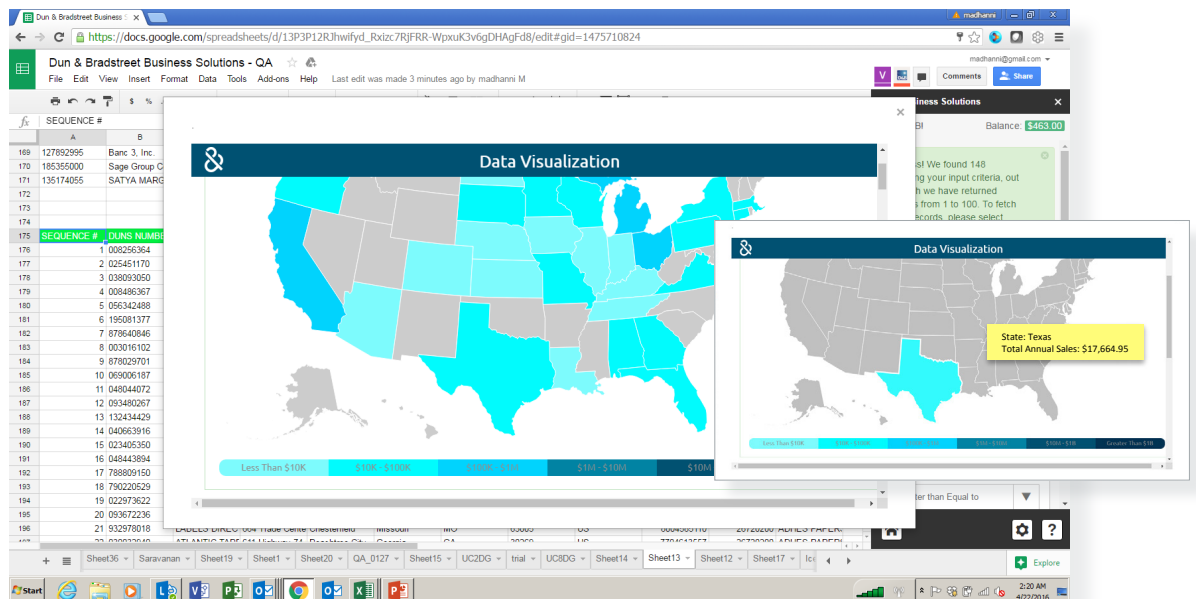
Dun & Bradstreet Business S ×

madhanni

https://docs.google.com/spreadsheets/d/13P3P12RJhwifyd_Rxizc7RjFRR-WpxuK3v6gDHAgFd8/edit#gid=1475710824

Dun & Bradstreet Business Solutions - QA

File Edit View Insert Format Data Tools Add-ons Help Last edit was made 3 minutes ago by madhanni M

madhanni@gmail.com

Comments Share

SEQUENCE #

| | A | B |
|---|---|---|
| 169 | 127892995 | Banc 3, Inc. |
| 170 | 185355000 | Sage Group C |
| 171 | 135174055 | SATYA MARG |
| 172 | | |
| 173 | | |
| 174 | | |
| 175 | SEQUENCE # | DUNS NUMBE |
| 176 | 1 | 008256364 |
| 177 | 2 | 025451170 |
| 178 | 3 | 038093050 |
| 179 | 4 | 008486367 |
| 180 | 5 | 056342488 |
| 181 | 6 | 195081377 |
| 182 | 7 | 878640846 |
| 183 | 8 | 003016102 |
| 184 | 9 | 878029701 |
| 185 | 10 | 069006187 |
| 186 | 11 | 048044072 |
| 187 | 12 | 093480267 |
| 188 | 13 | 132434429 |
| 189 | 14 | 040663916 |
| 190 | 15 | 023405350 |
| 191 | 16 | 048443894 |
| 192 | 17 | 788809150 |
| 193 | 18 | 790220529 |
| 194 | 19 | 022973622 |
| 195 | 20 | 093672236 |
| 196 | 21 | 932978018 |

Business Solutions ×

Balance: $463.00

s! We found 148 g your input criteria, out h we have returned s from 1 to 100. To fetch ecords, please select

ter than Equal to

Data Visualization

Less Than $10K | $10K - $100K | $100K - $1M | $1M - $10M | $10M

Data Visualization

State: Texas
Total Annual Sales: $17,664.95

Less Than $10K | $10K - $100K | $100K - $1M | $1M - $10M | $10M - $1B | Greater Than $1B

Sheet36 Saravanan Sheet19 Sheet1 Sheet20 QA_0127 Sheet15 UC2DG trial UC8DG Sheet14 Sheet13 Sheet12 Sheet17

Explore

Start

2:20 AM
4/22/2016